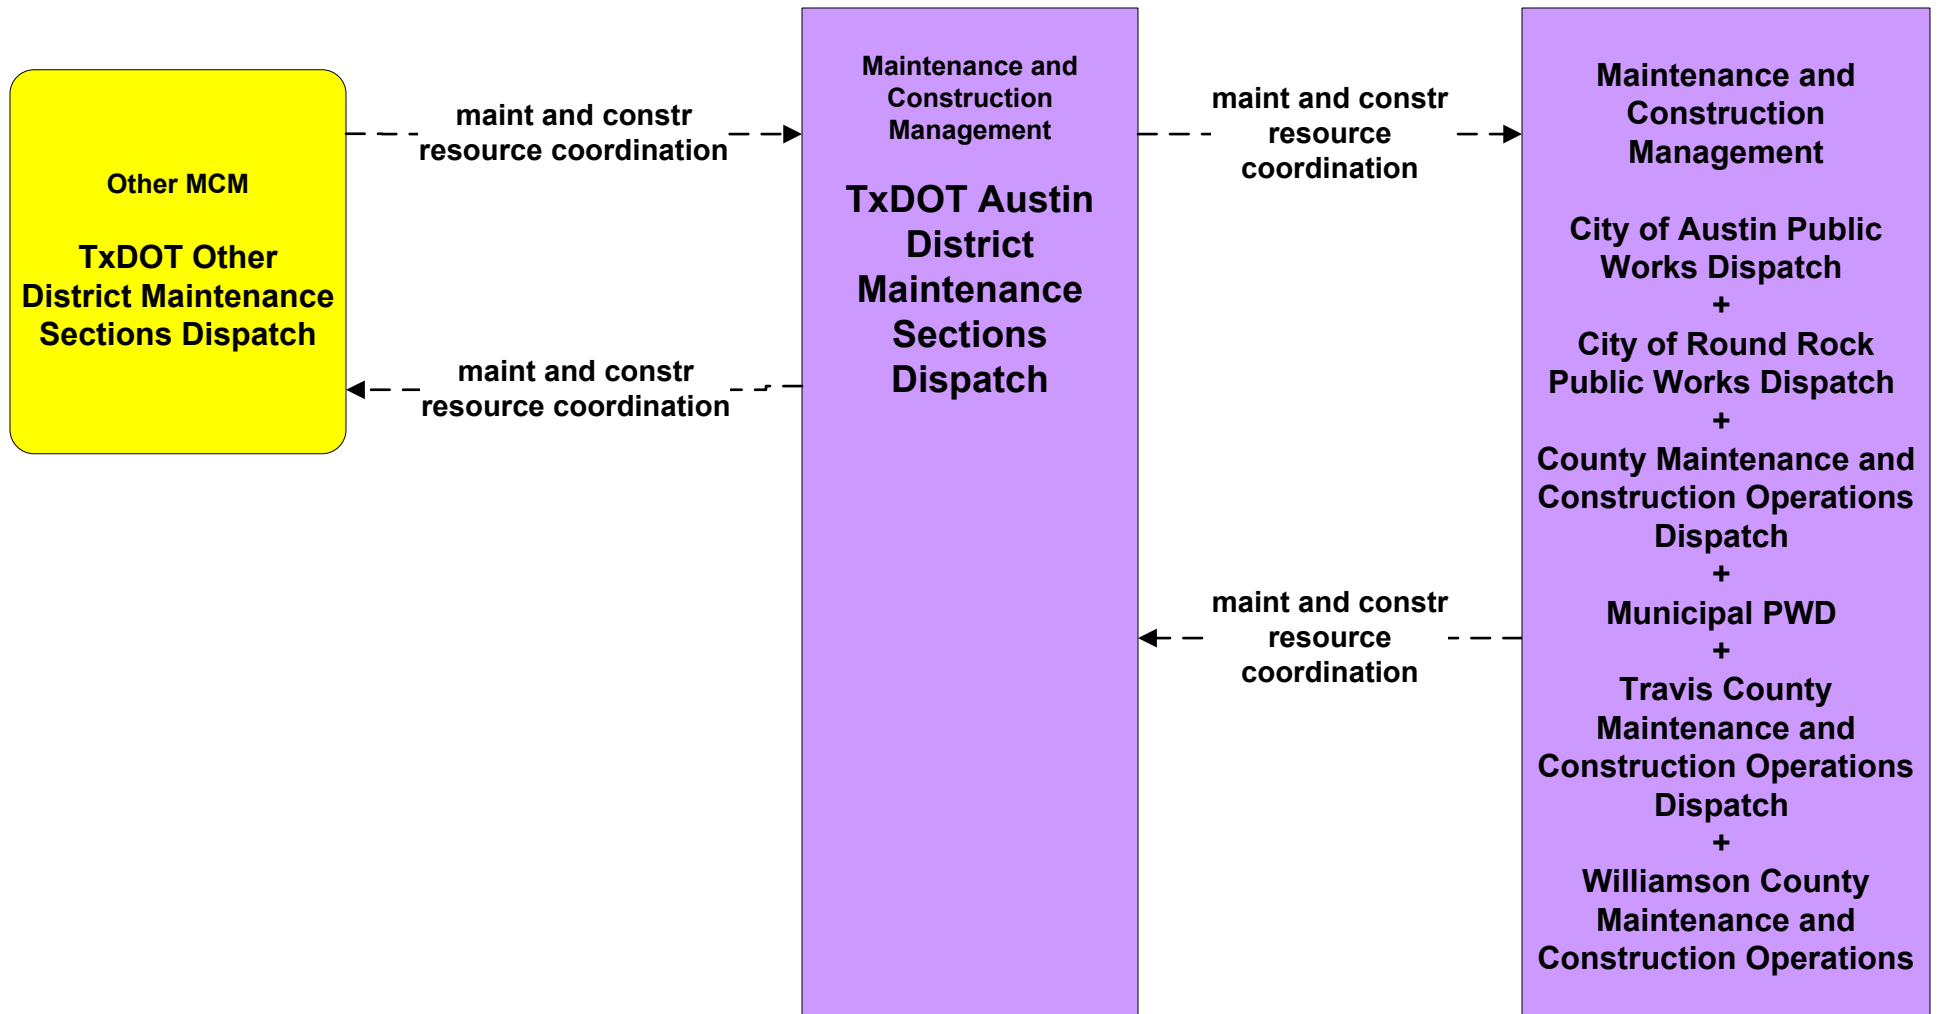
Other MCM

TxDOT Other District Maintenance Sections Dispatch

maint and constr resource coordination

maint and constr resource coordination

Maintenance and Construction Management

TxDOT Austin District Maintenance Sections Dispatch

maint and constr resource coordination

maint and constr resource coordination

Maintenance and Construction Management

City of Austin Public Works Dispatch
+
City of Round Rock Public Works Dispatch
+
County Maintenance and Construction Operations Dispatch
+
Municipal PWD
+
Travis County Maintenance and Construction Operations Dispatch
+
Williamson County Maintenance and Construction Operations